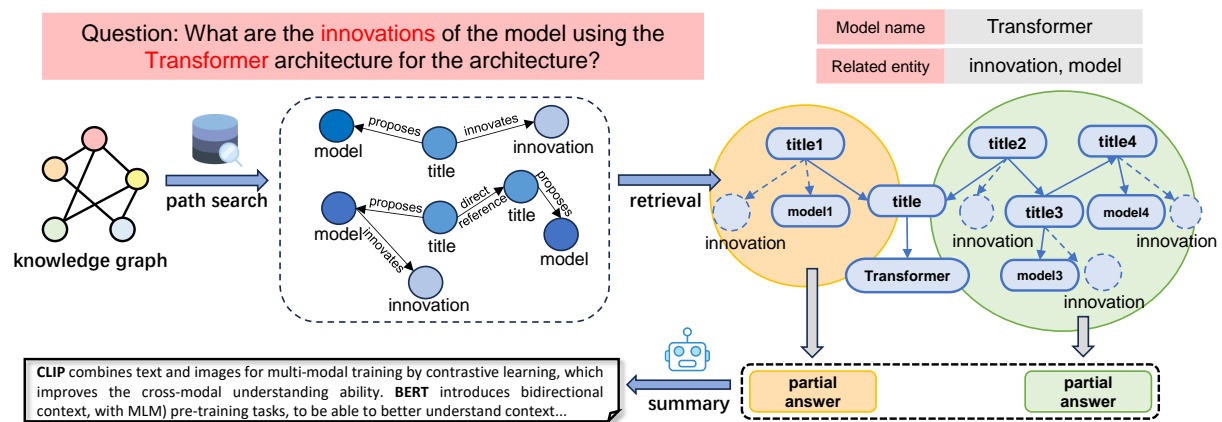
Question: What are the innovations of the model using the Transformer architecture for the architecture?

| Model name | Transformer |
|---|---|
| Related entity | innovation, model |

knowledge graph

path search

model proposes title innovates innovation

model proposes title direct reference title proposes model

innovates innovation

retrieval

title1

model1

innovation

title

Transformer

title2

title4

title3

model4

innovation

innovation

model3

innovation

partial answer

partial answer

summary

**CLIP** combines text and images for multi-modal training by contrastive learning, which improves the cross-modal understanding ability. **BERT** introduces bidirectional context, with MLM) pre-training tasks, to be able to better understand context...